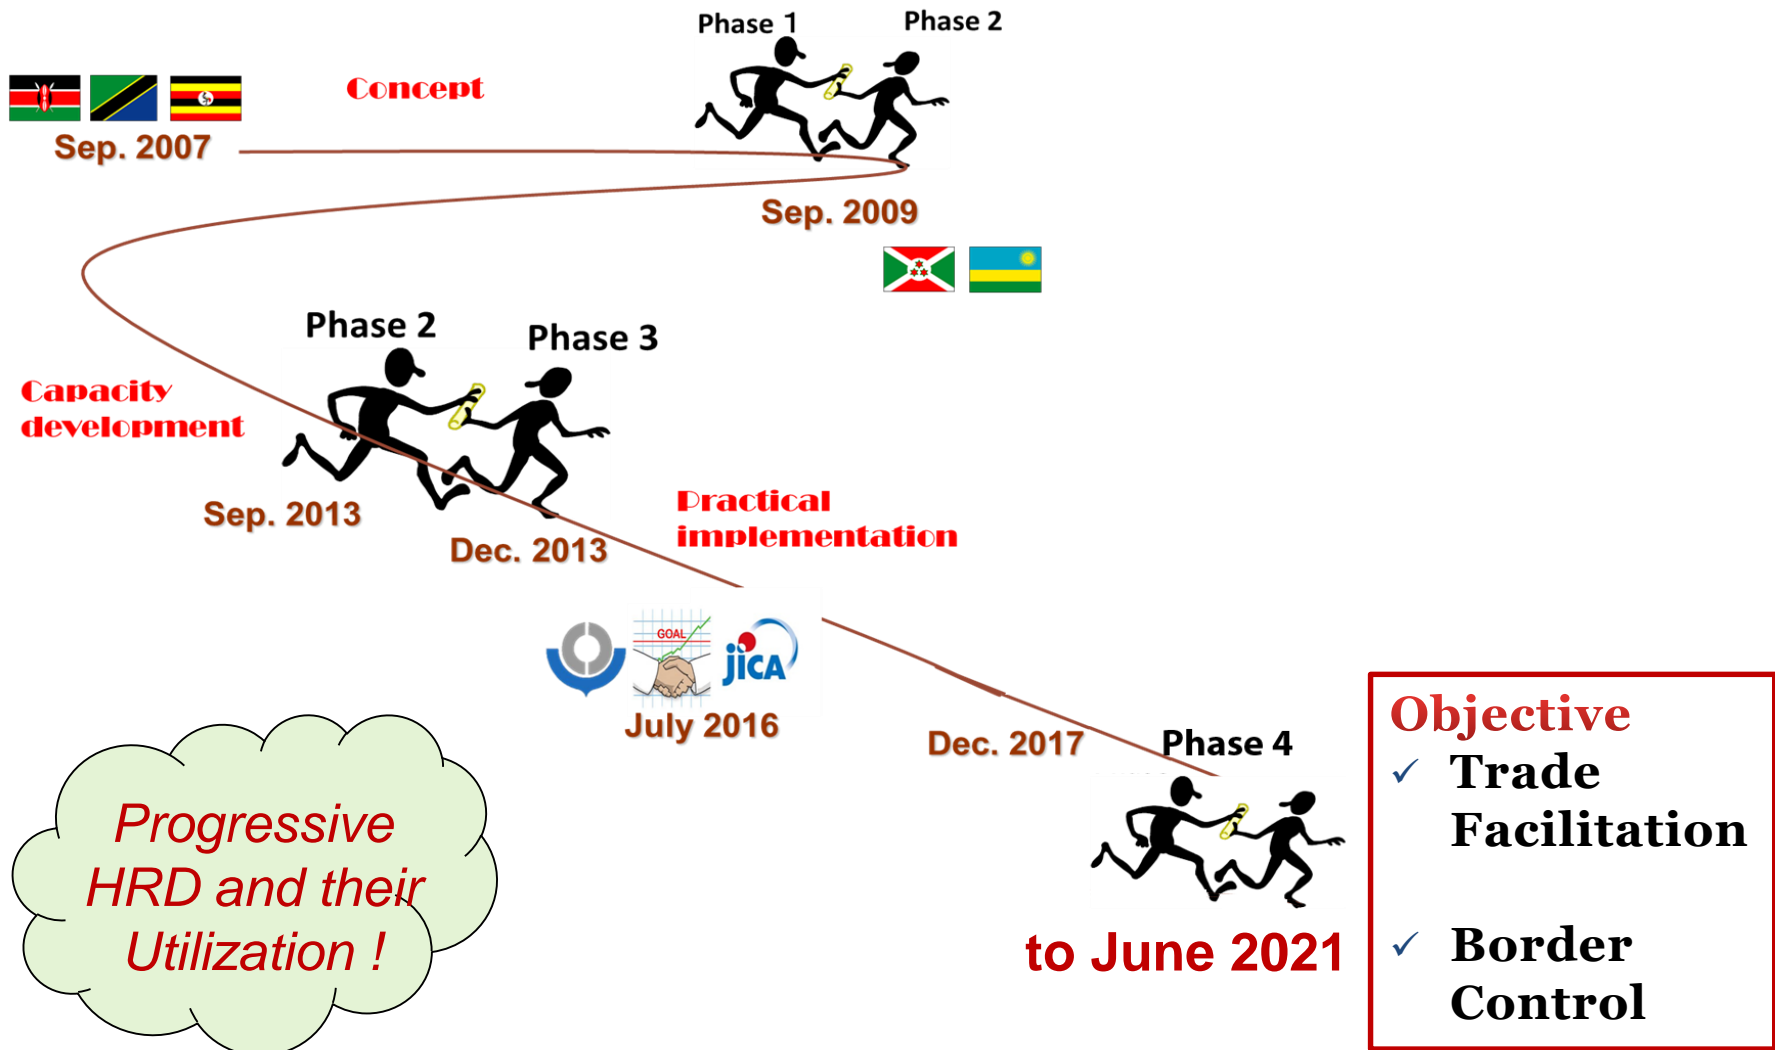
Phase 1

Phase 2

Concept

Sep. 2007

Sep. 2009

Phase 2

Phase 3

Capacity development

Sep. 2013

Dec. 2013

Practical implementation

GOAL

JICA

July 2016

Dec. 2017

Phase 4

Progressive HRD and their Utilization !

to June 2021

Objective

✓ Trade Facilitation

✓ Border Control